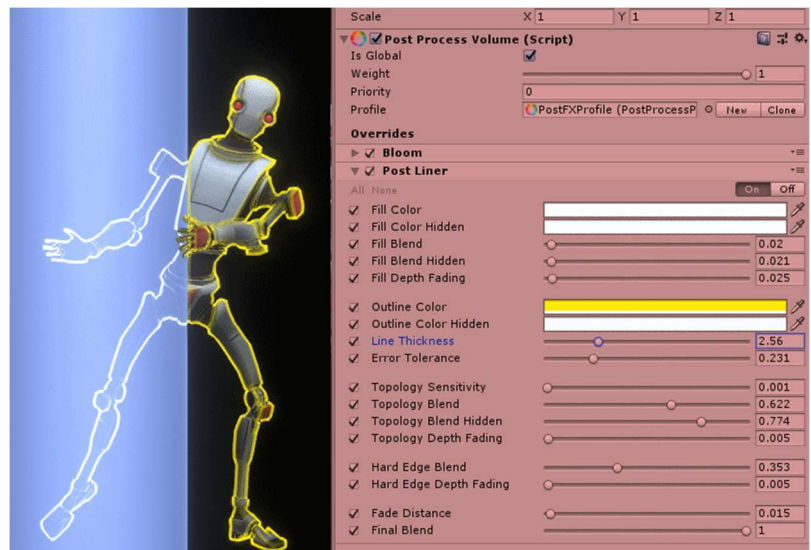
Scale X 1 Y 1 Z 1

Post Process Volume (Script)

Is Global ✓
Weight 1
Priority 0
Profile PostFXProfile (PostProcessP New Clone

Overrides

Bloom

Post Liner

All None On Off

Fill Color
Fill Color Hidden
Fill Blend 0.02
Fill Blend Hidden 0.021
Fill Depth Fading 0.025

Outline Color
Outline Color Hidden
Line Thickness 2.56
Error Tolerance 0.231

Topology Sensitivity 0.001
Topology Blend 0.622
Topology Blend Hidden 0.774
Topology Depth Fading 0.005

Hard Edge Blend 0.353
Hard Edge Depth Fading 0.005

Fade Distance 0.015
Final Blend 1